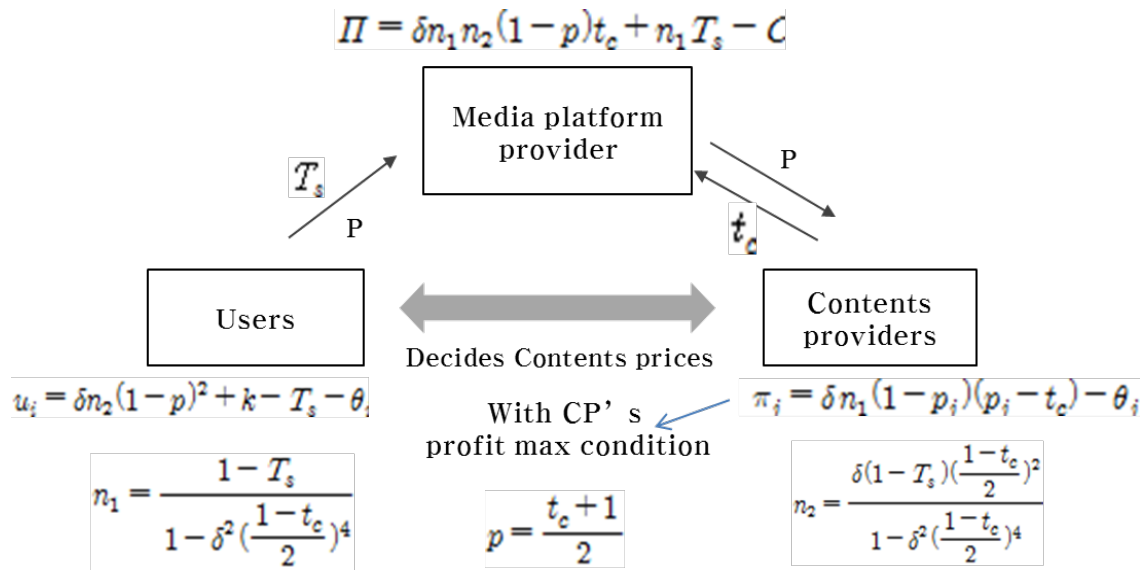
$\Pi = \delta n_1 n_2 (1-p) t_c + n_1 T_s - C$

Media platform provider

$T_s$

P

P

$t_c$

Users

Decides Contents prices

Contents providers

$u_i = \delta n_2 (1-p)^2 + k - T_s - \theta_i$

With CP’s profit max condition

$\pi_i = \delta n_1 (1-p_i)(p_i - t_c) - \theta_i$

$n_1 = \frac{1-T_s}{1-\delta^2 (\frac{1-t_c}{2})^4}$

$p = \frac{t_c + 1}{2}$

$n_2 = \frac{\delta (1-T_s)(\frac{1-t_c}{2})^2}{1-\delta^2 (\frac{1-t_c}{2})^4}$